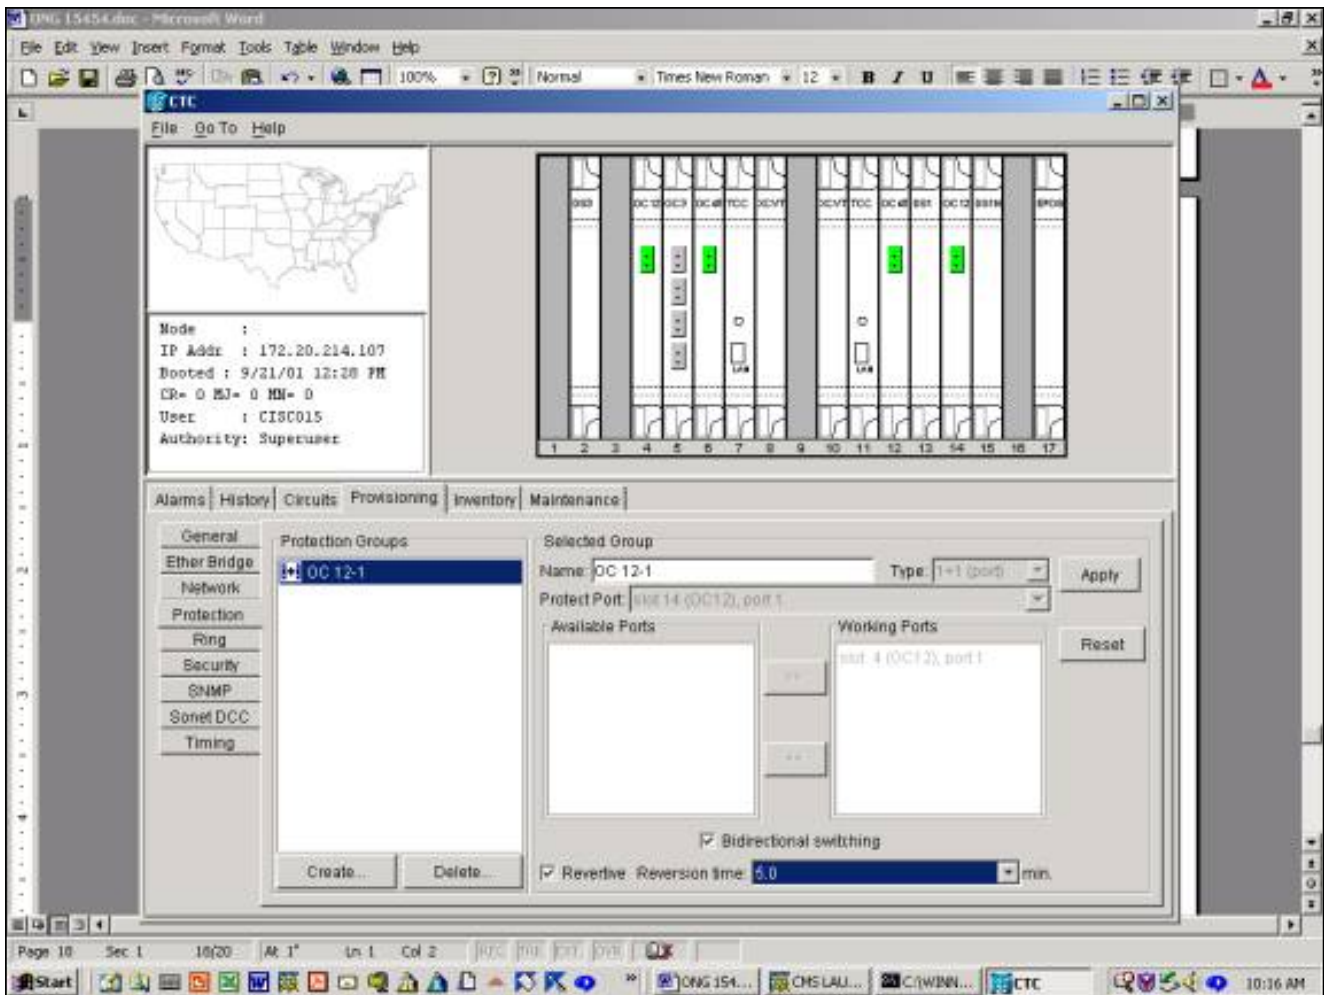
ONG 15454.doc - Microsoft Word

File Edit View Insert Format Tools Table Window Help

100% Normal Times New Roman 12

CTC

File Go To Help

Node : IP Addr : 172.20.214.107 Booted : 9/21/01 12:28 PM CR= 0 MJ= 0 MN= 0 User : CISCO15 Authority: Superuser

OSD OC12 OC3 OC48 TCC XCVT XCVT TCC OC48 E81 OC12 E81 EPOS

1 2 3 4 5 6 7 8 9 10 11 12 13 14 15 16 17

Alarms History Circuits Provisioning Inventory Maintenance

General
Ether Bridge
Network
Protection
Ring
Security
SNMP
Sonet DCC
Timing

Protection Groups

OC 12-1

Create... Delete...

Selected Group

Name: OC 12-1 Type: 1+1 (port) Apply

Protect Port: slot 14 (OC12), port 1

Available Ports Working Ports Reset

slot 4 (OC12), port 1

Bidirectional switching

Revertive Reversion time: 5.0 min.

Page 10 Sec 1 10/20 At 1" Ln 1 Col 2 REC TRK EXT OVR

Start ONG 154... CMS LAU... C:\WINN... CTC 10:16 AM